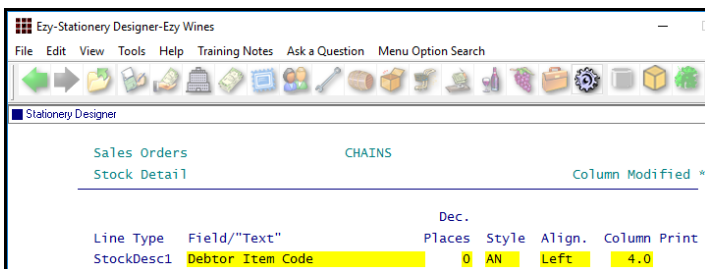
Ezy-Stationery Designer-Ezy Wines

File Edit View Tools Help Training Notes Ask a Question Menu Option Search

Stationery Designer

Sales Orders CHAINS

Stock Detail Column Modified *

| Line Type | Field/"Text" | Dec. Places | Style | Align. | Column | Print |
|---|---|---|---|---|---|---|
| StockDesc1 | Debtor Item Code | 0 | AN | Left | 4.0 | |